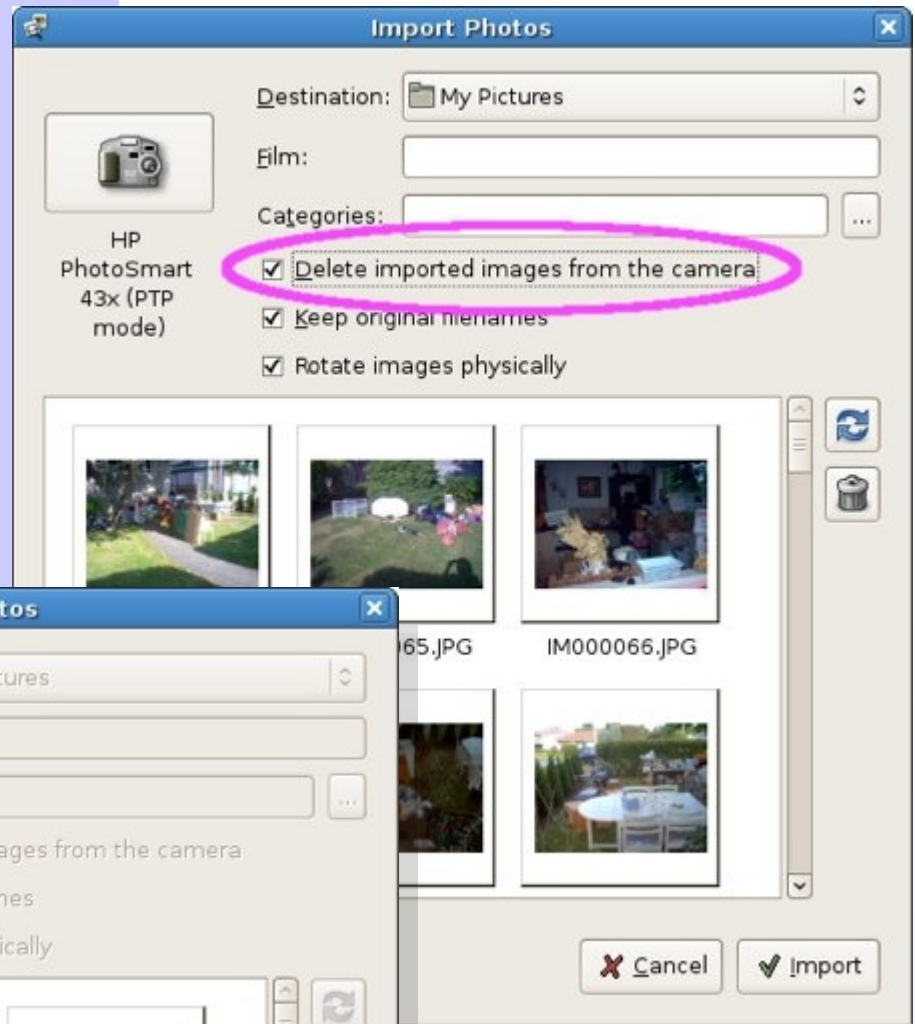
Import Photos

Destination: My Pictures

Film:

Categories:

HP PhotoSmart 43x (PTP mode)

☑ Delete imported images from the camera

☑ Keep original filenames

☑ Rotate images physically

tos

ctures

ages from the camera

nes

ically

65.JPG

IM000066.JPG

Cancel

Import